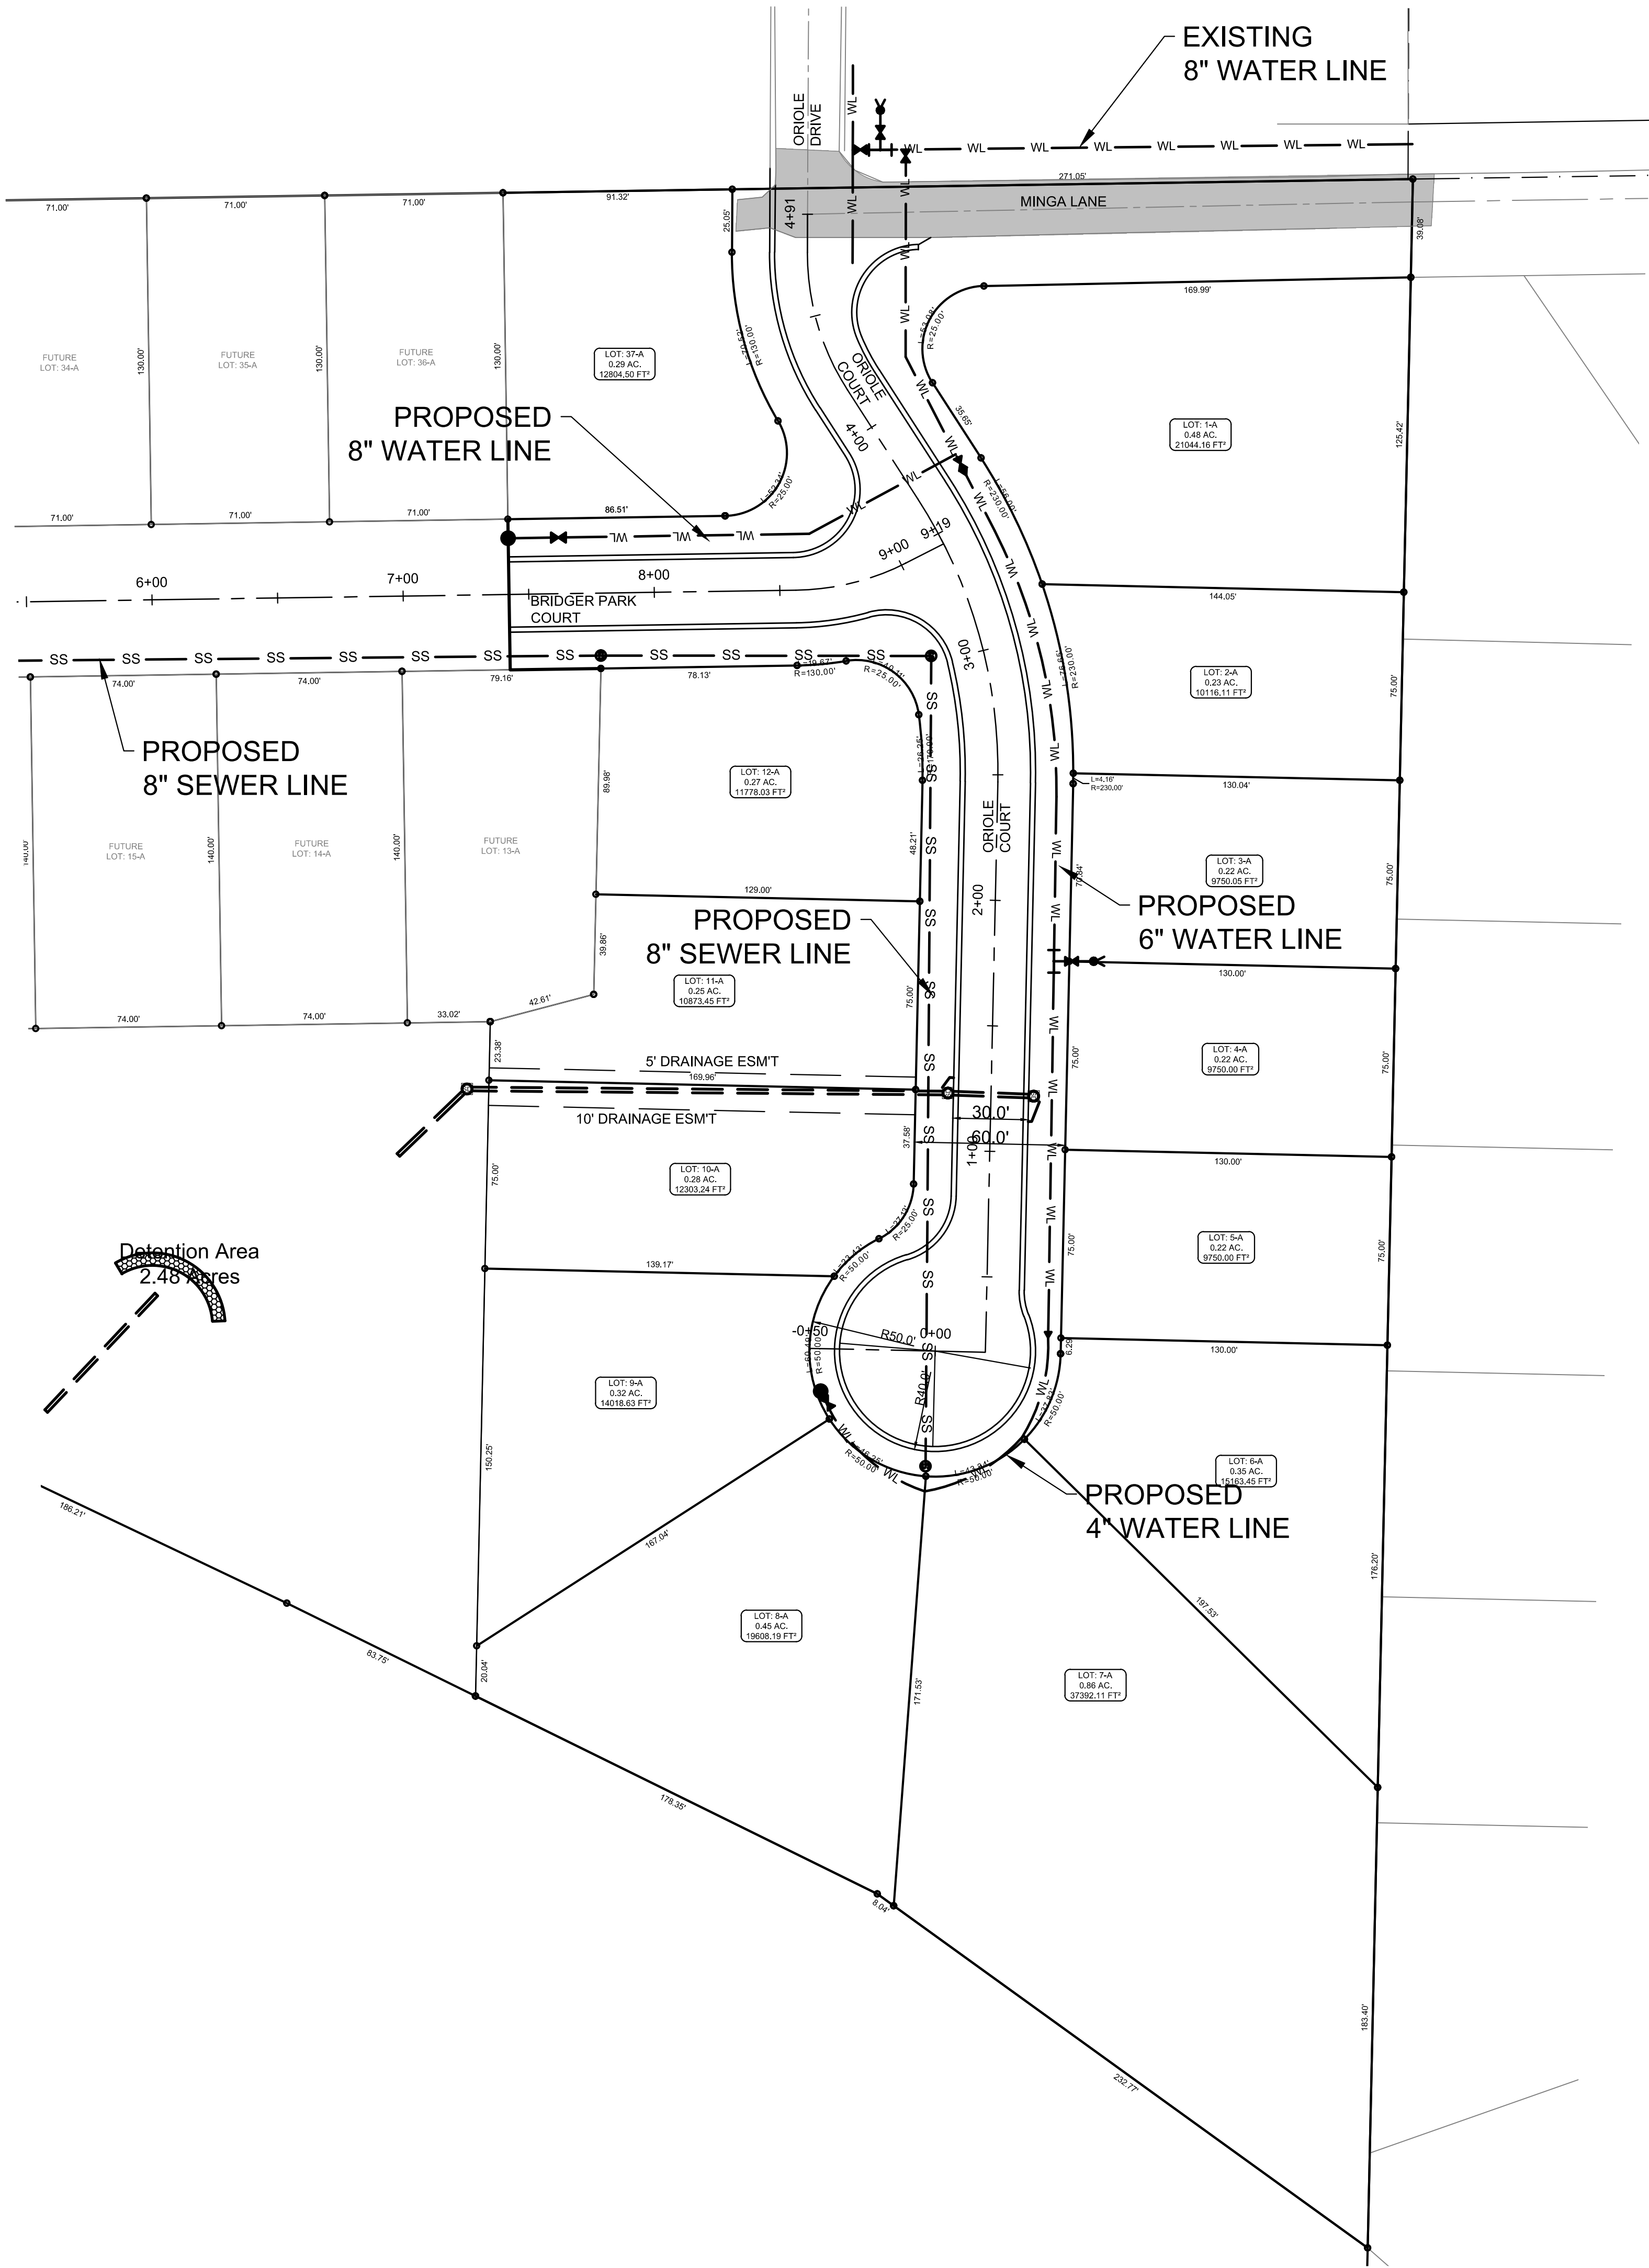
EXISTING 8" WATER LINE

ORIOLE DRIVE

WL WL WL WL WL WL WL WL WL

271.05'

MINGA LANE

71.00' 71.00' 71.00' 91.32'

25.05'

4+91

39.98'

169.99'

R=25.00'

FUTURE LOT: 34-A

130.00'

FUTURE LOT: 35-A

130.00'

FUTURE LOT: 36-A

130.00'

LOT: 37-A 0.29 AC. 12804.50 FT²

R=130.00'

ORIOLE COURT

LOT: 1-A 0.48 AC. 21044.16 FT²

125.42'

PROPOSED 8" WATER LINE

4+00

35.65'

R=230.00'

R=25.00'

71.00' 71.00' 71.00' 86.51'

9+19

9+00

6+00 7+00 8+00

144.05'

BRIDGER PARK COURT

SS SS SS SS SS SS SS SS SS SS SS SS

74.00' 74.00' 79.16' 78.13'

R=130.00' R=25.00'

3+00

R=230.00'

LOT: 2-A 0.23 AC. 10116.11 FT²

75.00'

PROPOSED 8" SEWER LINE

LOT: 12-A 0.27 AC. 11778.03 FT²

89.98'

L=4.16' R=230.00'

130.04'

FUTURE LOT: 15-A

140.00'

FUTURE LOT: 14-A

140.00'

FUTURE LOT: 13-A

48.21'

ORIOLE COURT

LOT: 3-A 0.22 AC. 9750.05 FT²

75.00'

129.00'

2+00

PROPOSED 6" WATER LINE

PROPOSED 8" SEWER LINE

39.86'

LOT: 11-A 0.25 AC. 10873.45 FT²

130.00'

74.00' 74.00' 33.02' 42.61'

75.00'

LOT: 4-A 0.22 AC. 9750.00 FT²

75.00'

23.38'

5' DRAINAGE ESM'T

169.96'

30.0'

10' DRAINAGE ESM'T

60.0'

37.58'

1+00

130.00'

LOT: 10-A 0.28 AC. 12303.24 FT²

75.00'

R=25.00'

LOT: 5-A 0.22 AC. 9750.00 FT²

75.00'

Detention Area 2.48 Acres

139.17'

R=50.00'

-0+50

R50.0'

0+00

130.00'

R40.0'

LOT: 9-A 0.32 AC. 14018.63 FT²

150.25'

R=50.00'

LOT: 6-A 0.35 AC. 15163.45 FT²

PROPOSED 4" WATER LINE

186.21'

167.04'

197.53'

178.20'

LOT: 8-A 0.45 AC. 19608.19 FT²

83.75'

20.04'

171.53'

LOT: 7-A 0.86 AC. 37392.11 FT²

178.35'

8.04'

183.40'

232.77'